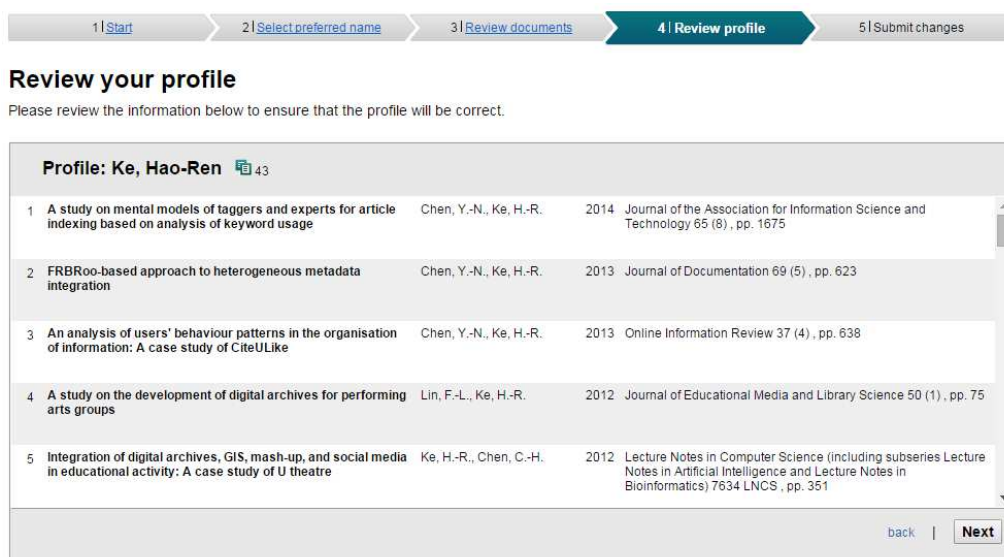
1 | Start 2 | Select preferred name 3 | Review documents 4 | Review profile 5 | Submit changes

Review your profile

Please review the information below to ensure that the profile will be correct.

Profile: Ke, Hao-Ren 43

| | | | | |
|---|---|---|---|---|
| 1 | A study on mental models of taggers and experts for article indexing based on analysis of keyword usage | Chen, Y.-N., Ke, H.-R. | 2014 | Journal of the Association for Information Science and Technology 65 (8) , pp. 1675 |
| 2 | FRBRoo-based approach to heterogeneous metadata integration | Chen, Y.-N., Ke, H.-R. | 2013 | Journal of Documentation 69 (5) , pp. 623 |
| 3 | An analysis of users' behaviour patterns in the organisation of information: A case study of CiteULike | Chen, Y.-N., Ke, H.-R. | 2013 | Online Information Review 37 (4) , pp. 638 |
| 4 | A study on the development of digital archives for performing arts groups | Lin, F.-L., Ke, H.-R. | 2012 | Journal of Educational Media and Library Science 50 (1) , pp. 75 |
| 5 | Integration of digital archives, GIS, mash-up, and social media in educational activity: A case study of U theatre | Ke, H.-R., Chen, C.-H. | 2012 | Lecture Notes in Computer Science (including subseries Lecture Notes in Artificial Intelligence and Lecture Notes in Bioinformatics) 7634 LNCS , pp. 351 |

back | Next